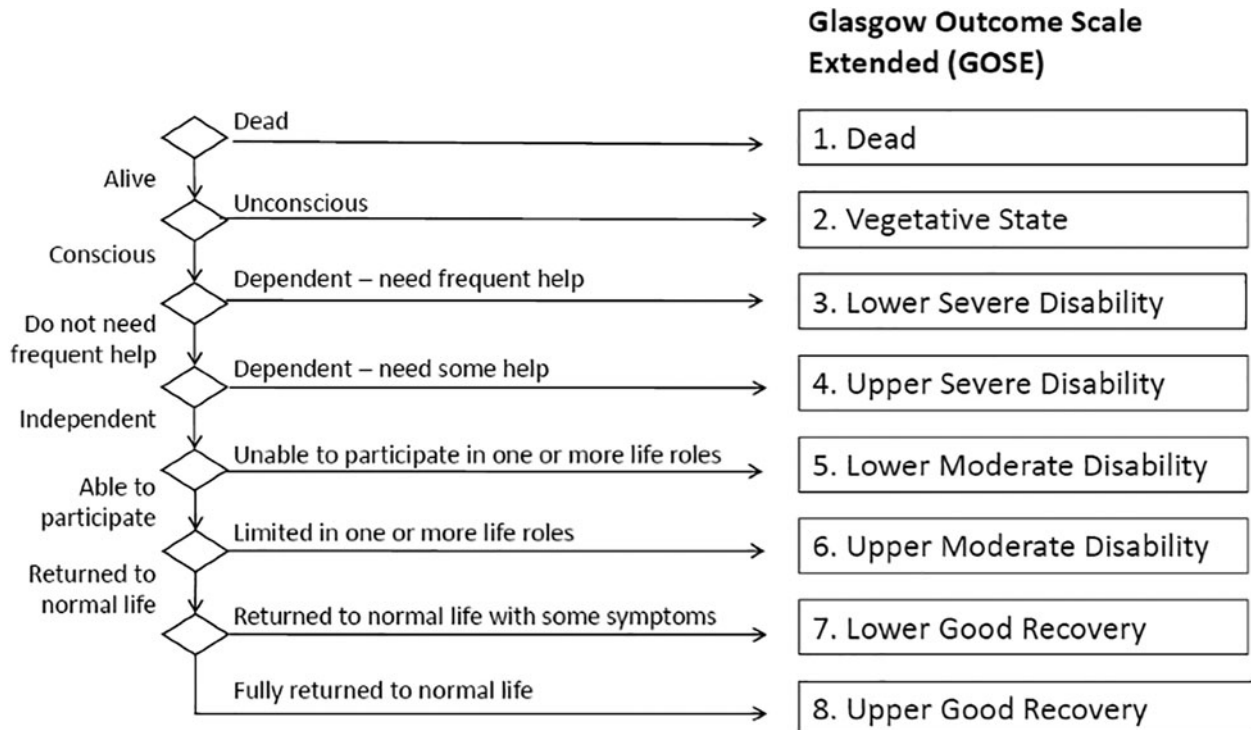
Glasgow Outcome Scale Extended (GOSE)

Dead

1. Dead

Alive

Unconscious

2. Vegetative State

Conscious

Dependent – need frequent help

3. Lower Severe Disability

Do not need frequent help

Dependent – need some help

4. Upper Severe Disability

Independent

Unable to participate in one or more life roles

5. Lower Moderate Disability

Able to participate

Limited in one or more life roles

6. Upper Moderate Disability

Returned to normal life

Returned to normal life with some symptoms

7. Lower Good Recovery

Fully returned to normal life

8. Upper Good Recovery